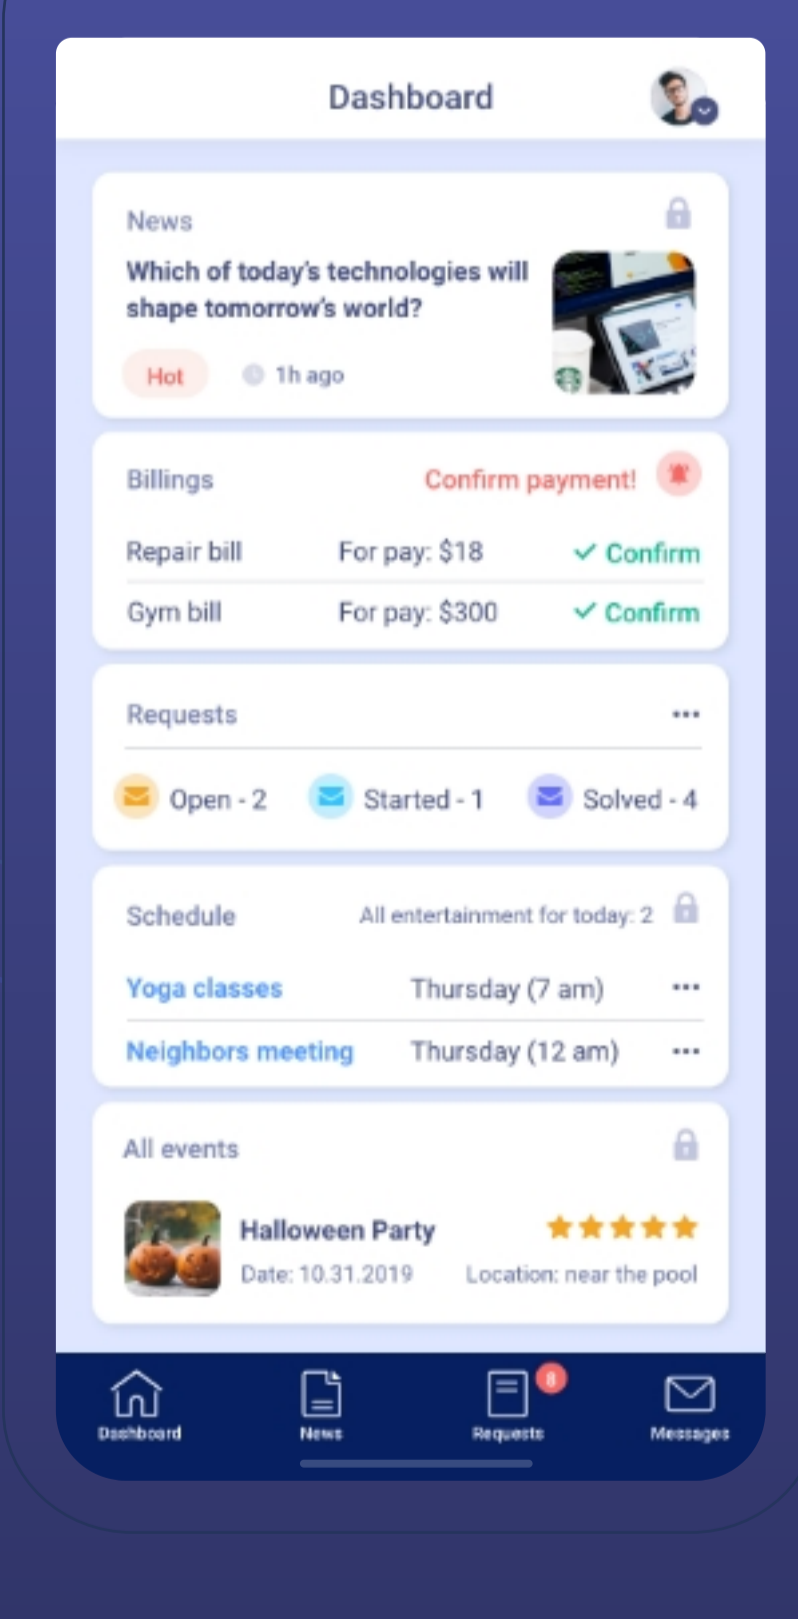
Dashboard

News

Which of today's technologies will shape tomorrow's world?

Hot 1h ago

Billings Confirm payment!

| | | |
|---|---|---|
| Repair bill | For pay: $18 | ✓ Confirm |
| Gym bill | For pay: $300 | ✓ Confirm |

Requests ...

Open - 2 Started - 1 Solved - 4

Schedule All entertainment for today: 2

| | | |
|---|---|---|
| Yoga classes | Thursday (7 am) | ... |
| Neighbors meeting | Thursday (12 am) | ... |

All events

Halloween Party ★★★★★
Date: 10.31.2019 Location: near the pool

Dashboard News 8 Requests Messages